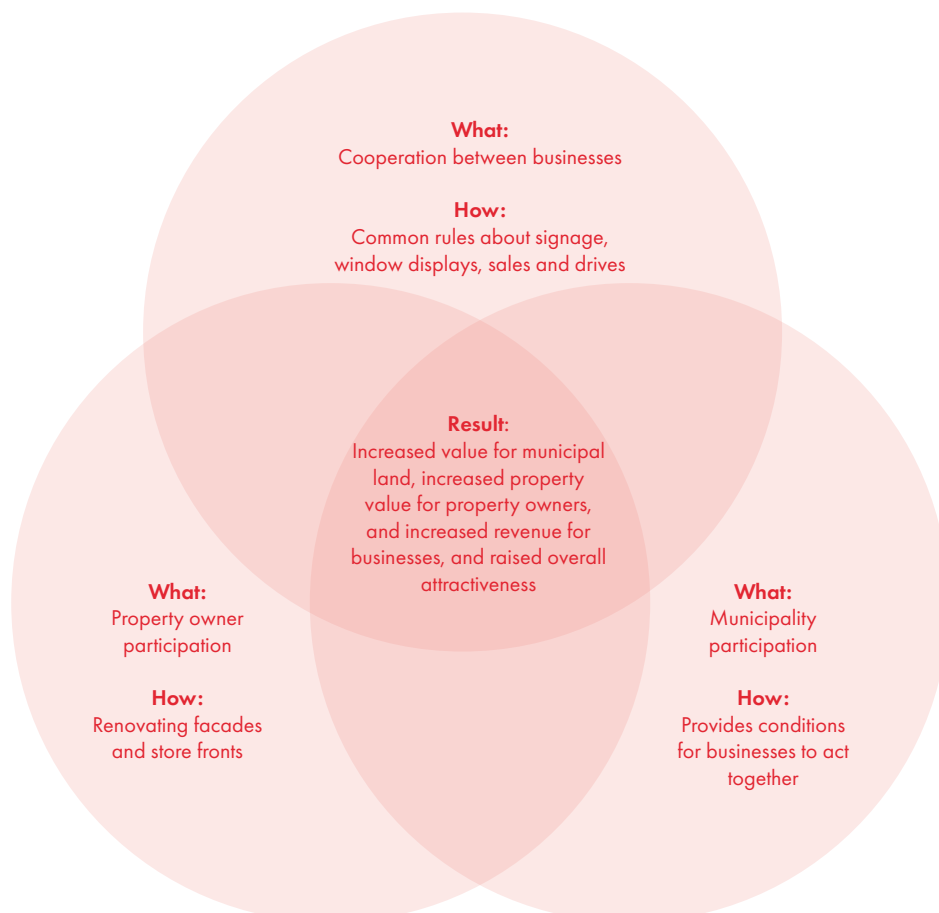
What:
Cooperation between businesses

How:
Common rules about signage, window displays, sales and drives

Result:
Increased value for municipal land, increased property value for property owners, and increased revenue for businesses, and raised overall attractiveness

What:
Property owner participation

How:
Renovating facades and store fronts

What:
Municipality participation

How:
Provides conditions for businesses to act together